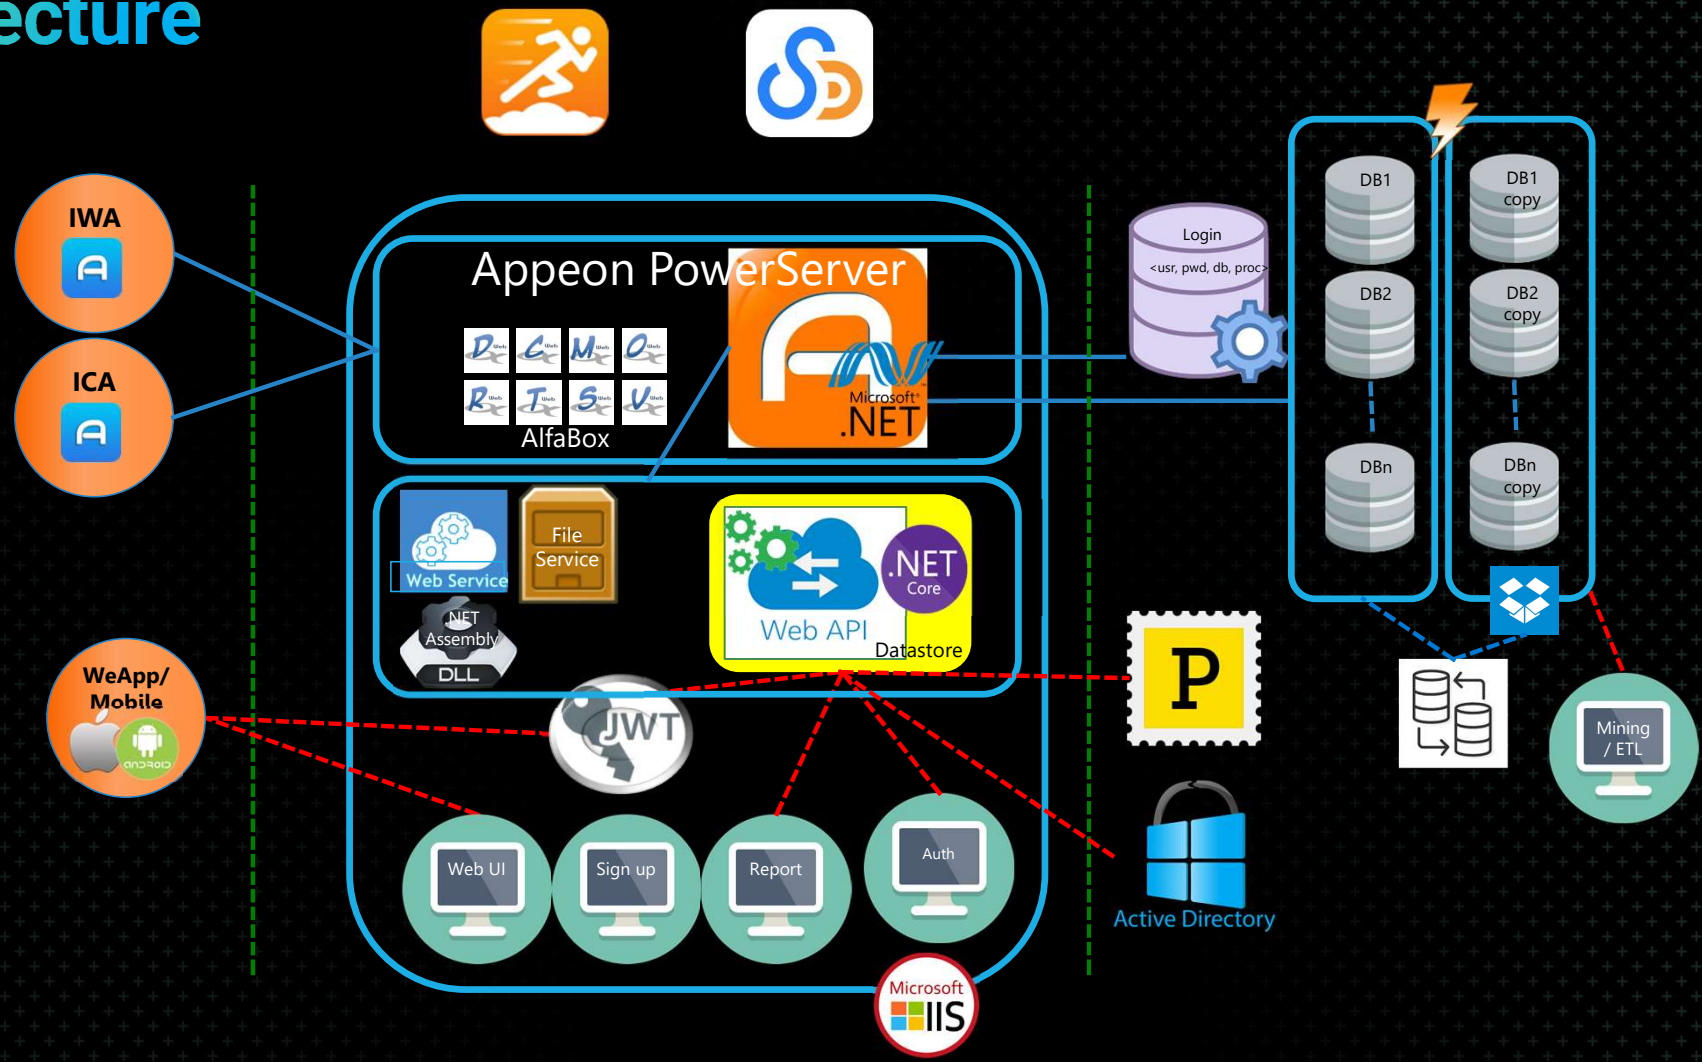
ecture

IWA

ICA

Appeon PowerServer

AlfaBox

Microsoft .NET

Login
<usr, pwd, db, proc>

DB1
DB2
DBn

DB1 copy
DB2 copy
DBn copy

Web Service
File Service
.NET Assembly
DLL

Web API
.NET Core
Datastore

P

WeApp/ Mobile
android

JWT

Web UI
Sign up
Report
Auth

Active Directory

Mining / ETL

Microsoft IIS